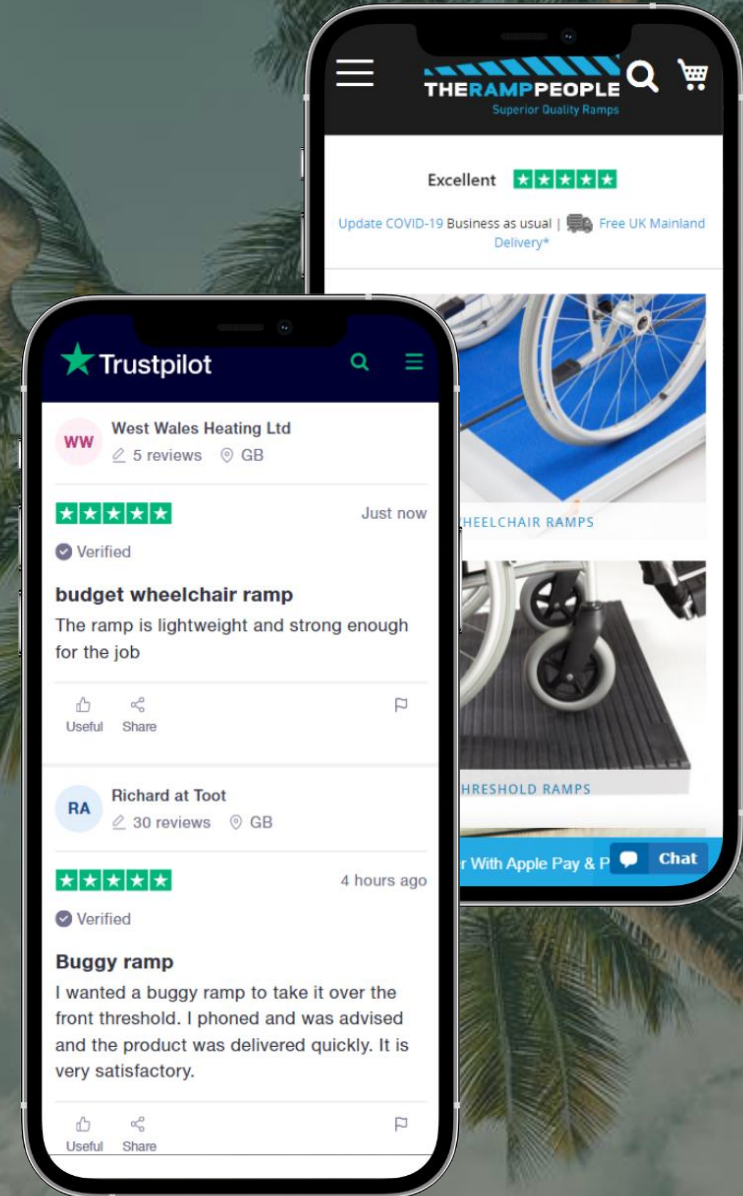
THERAMPPEOPLE
Superior Quality Ramps

Excellent

Update COVID-19 Business as usual | Free UK Mainland Delivery*

HEELCHAIR RAMPS

HRESHOLD RAMPS

r With Apple Pay & P

Chat

Trustpilot

WW West Wales Heating Ltd
5 reviews GB

Just now

Verified

budget wheelchair ramp

The ramp is lightweight and strong enough for the job

Useful Share

RA Richard at Toot
30 reviews GB

4 hours ago

Verified

Buggy ramp

I wanted a buggy ramp to take it over the front threshold. I phoned and was advised and the product was delivered quickly. It is very satisfactory.

Useful Share